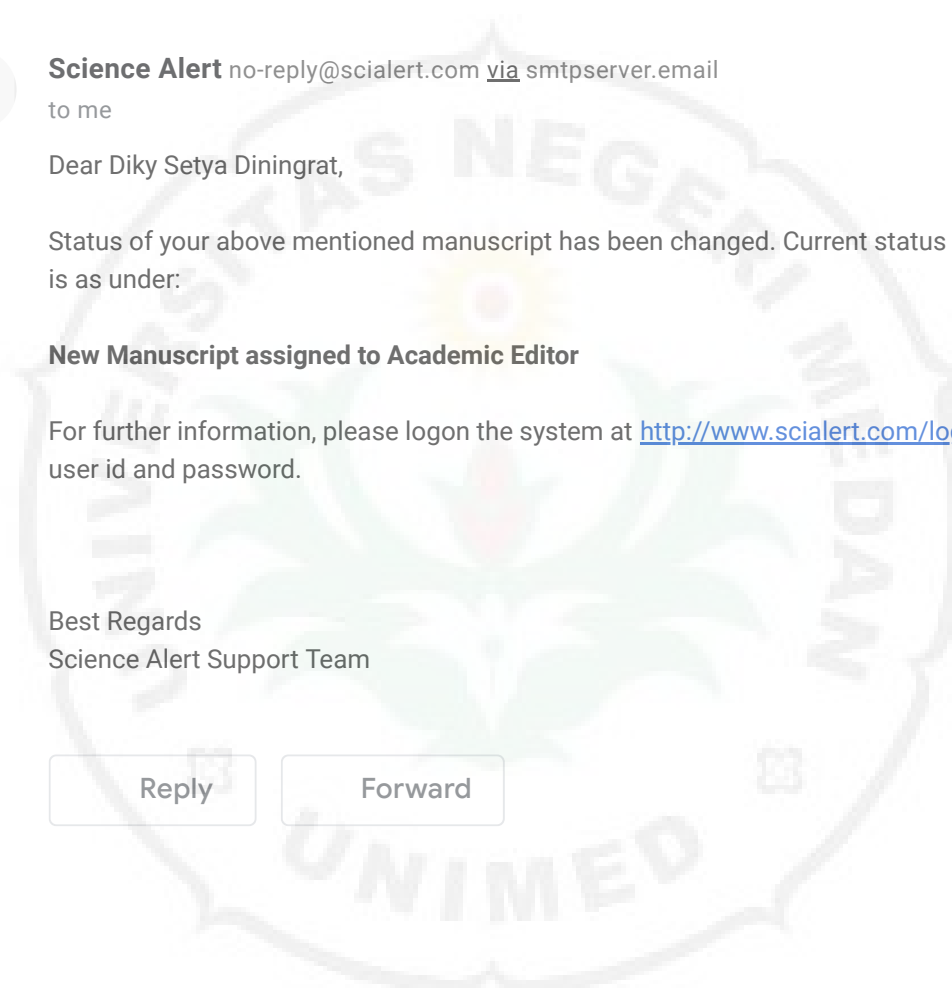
Science Alert no-reply@scialert.com via smtpserver.email
to me

Dear Diky Setya Diningrat,

Status of your above mentioned manuscript has been changed. Current status is as under:

**New Manuscript assigned to Academic Editor**

For further information, please logon the system at http://www.scialert.com/lo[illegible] user id and password.

Best Regards
Science Alert Support Team

Reply Forward

UNIVERSITAS NEGERI MEDAN
UNIMED